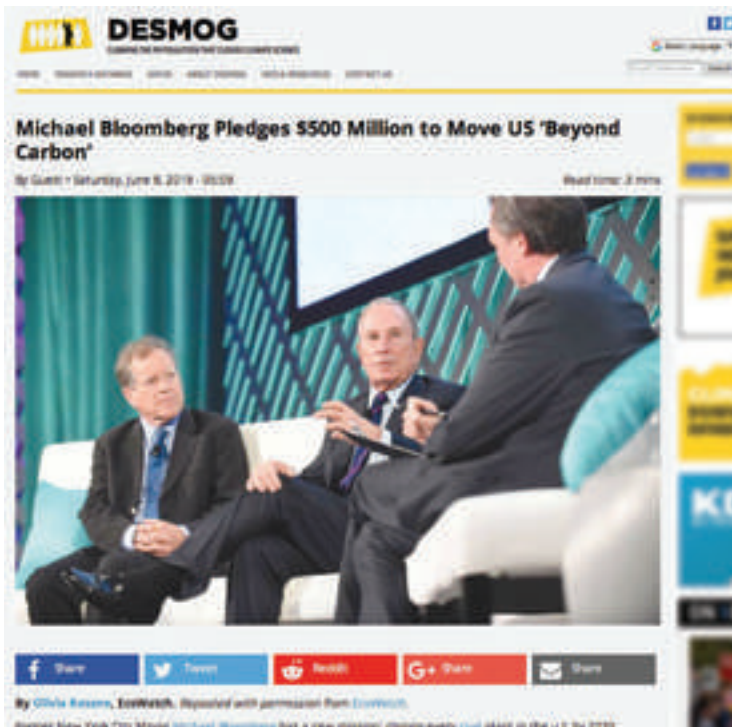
DESMOG

CLEARING THE PR POLLUTION THAT CLOUDS CLIMATE SCIENCE

Select Language

HOME TRANSPARENCY DATABASE TOPICS ABOUT DESMOG MEDIA RESOURCES CONTACT US

Michael Bloomberg Pledges $500 Million to Move US 'Beyond Carbon'

By Guest • Saturday, June 8, 2019 - 05:59

Read time: 3 mins

Share

Tweet

Reddit

Share

Share

By Olivia Rosane, EcoWatch. Reposted with permission from EcoWatch.

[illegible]